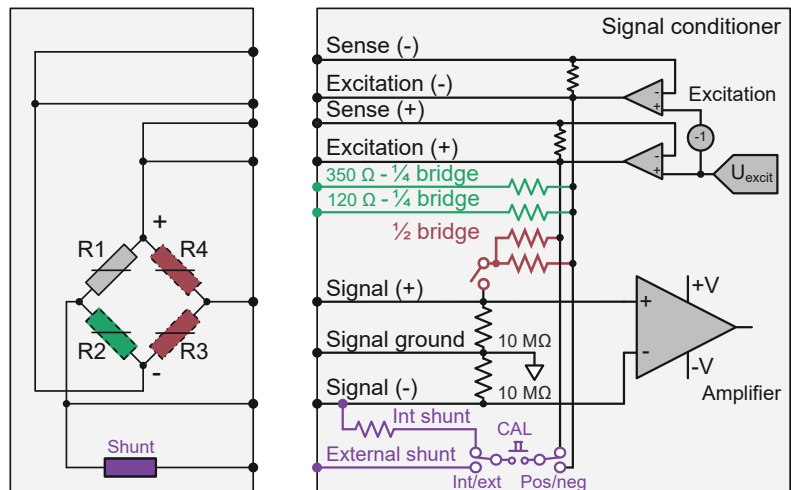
Signal conditioner

Sense (-)

Excitation (-)

Sense (+)

Excitation (+)

Excitation

-1

$U_{excit}$

350 Ω - ¼ bridge

120 Ω - ¼ bridge

½ bridge

+

R1

R4

R2

R3

-

Signal (+)

Signal ground

10 MΩ

Signal (-)

10 MΩ

+V

-V

+

-

Amplifier

Int shunt

CAL

Shunt

External shunt

Int/ext

Pos/neg